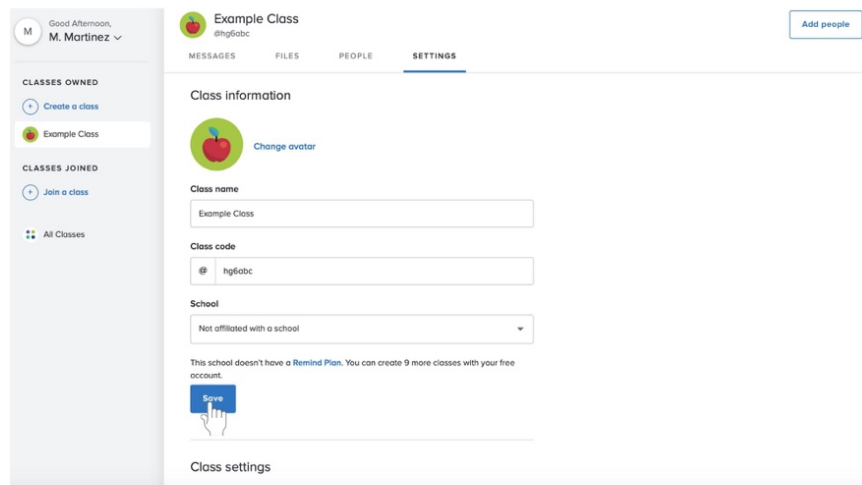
M
Good Afternoon,
M. Martinez

CLASSES OWNED
Create a class
Example Class

CLASSES JOINED
Join a class

All Classes

Example Class
@hg6abc

MESSAGES FILES PEOPLE SETTINGS

Add people

Class information

Change avatar

Class name
Example Class

Class code
@ hg6abc

School
Not affiliated with a school

This school doesn't have a Remind Plan. You can create 9 more classes with your free account.

Save

Class settings